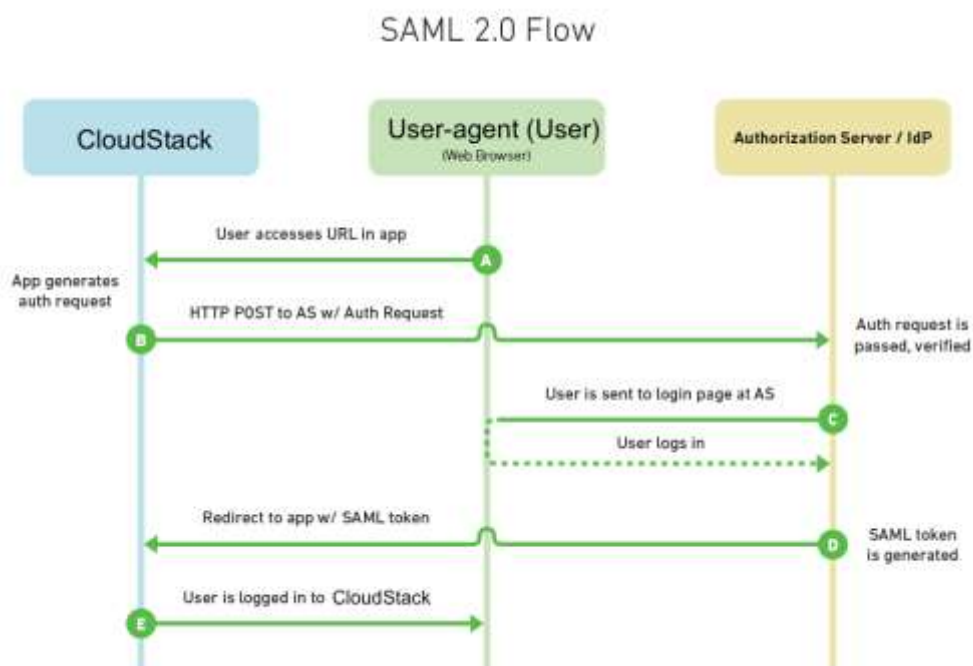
SAML 2.0 Flow

CloudStack

User-agent (User)
(Web Browser)

Authorization Server / IdP

User accesses URL in app

A

App generates auth request

HTTP POST to AS w/ Auth Request

B

Auth request is passed, verified

User is sent to login page at AS

C

User logs in

Redirect to app w/ SAML token

D

SAML token is generated

User is logged in to CloudStack

E